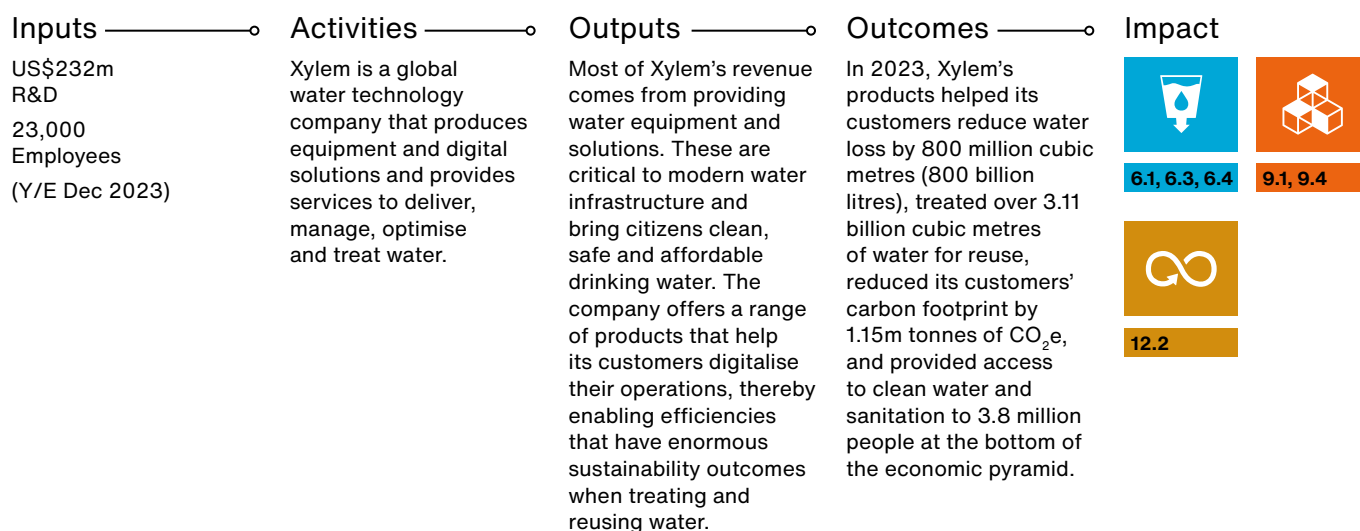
Inputs

US$232m
R&D

23,000
Employees

(Y/E Dec 2023)

Activities

Xylem is a global water technology company that produces equipment and digital solutions and provides services to deliver, manage, optimise and treat water.

Outputs

Most of Xylem's revenue comes from providing water equipment and solutions. These are critical to modern water infrastructure and bring citizens clean, safe and affordable drinking water. The company offers a range of products that help its customers digitalise their operations, thereby enabling efficiencies that have enormous sustainability outcomes when treating and reusing water.

Outcomes

In 2023, Xylem's products helped its customers reduce water loss by 800 million cubic metres (800 billion litres), treated over 3.11 billion cubic metres of water for reuse, reduced its customers' carbon footprint by 1.15m tonnes of $CO_2e$, and provided access to clean water and sanitation to 3.8 million people at the bottom of the economic pyramid.

Impact

6.1, 6.3, 6.4

9.1, 9.4

12.2